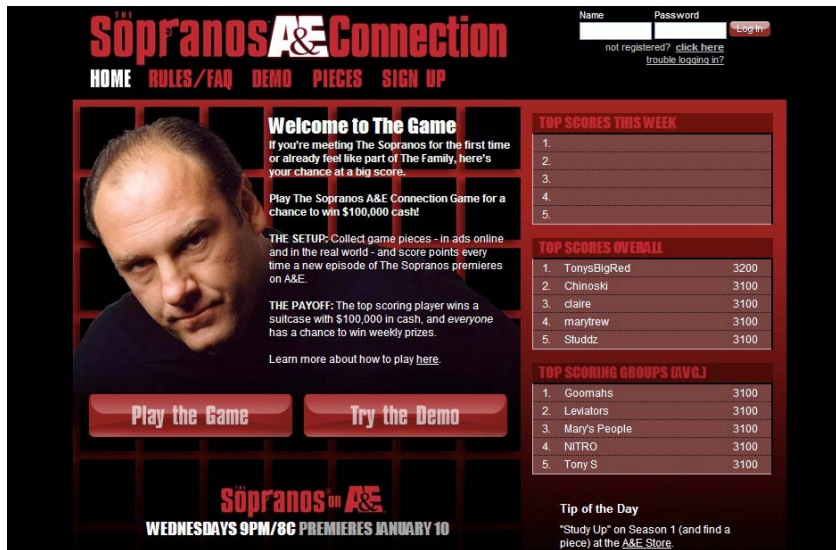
THE Sopranos A&E Connection

Name Password Log In
not registered? click here
trouble logging in?

HOME RULES/FAQ DEMO PIECES SIGN UP

Welcome to The Game
If you're meeting The Sopranos for the first time or already feel like part of The Family, here's your chance at a big score.

Play The Sopranos A&E Connection Game for a chance to win $100,000 cash!

THE SETUP: Collect game pieces - in ads online and in the real world - and score points every time a new episode of The Sopranos premieres on A&E.

THE PAYOFF: The top scoring player wins a suitcase with $100,000 in cash, and everyone has a chance to win weekly prizes.

Learn more about how to play here.

Play the Game Try the Demo

THE Sopranos on A&E
WEDNESDAYS 9PM/8C PREMIERES JANUARY 10

TOP SCORES THIS WEEK
1.
2.
3.
4.
5.

TOP SCORES OVERALL
| | | |
|---|---|---|
| 1. | TonysBigRed | 3200 |
| 2. | Chinoski | 3100 |
| 3. | claire | 3100 |
| 4. | marytrew | 3100 |
| 5. | Studdz | 3100 |

TOP SCORING GROUPS (AVG.)
| | | |
|---|---|---|
| 1. | Goomahs | 3100 |
| 2. | Leviators | 3100 |
| 3. | Mary's People | 3100 |
| 4. | NITRO | 3100 |
| 5. | Tony S | 3100 |

Tip of the Day
"Study Up" on Season 1 (and find a piece) at the A&E Store.